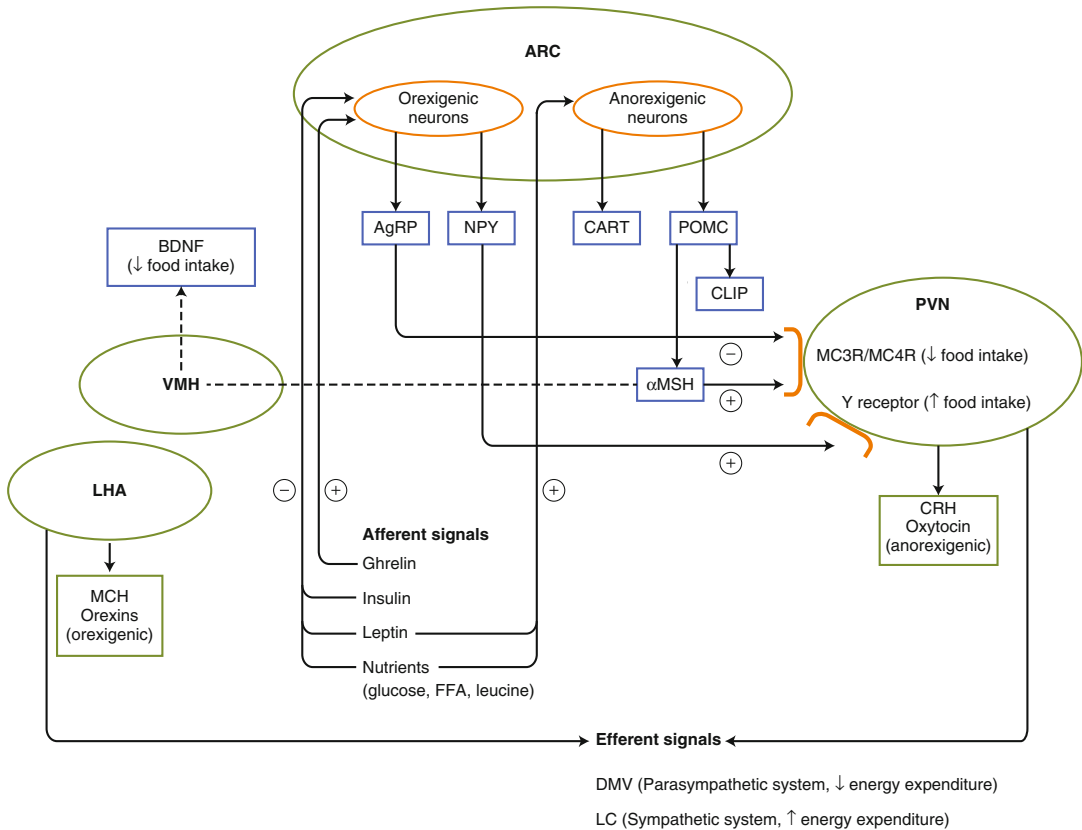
ARC

Orexigenic neurons

Anorexigenic neurons

AgRP

NPY

CART

POMC

CLIP

BDNF
(↓ food intake)

VMH

αMSH

PVN

MC3R/MC4R (↓ food intake)

Y receptor (↑ food intake)

⊖

⊕

⊕

LHA

⊖

⊕

⊕

CRH
Oxytocin
(anorexigenic)

MCH
Orexins
(orexigenic)

Afferent signals

Ghrelin

Insulin

Leptin

Nutrients
(glucose, FFA, leucine)

Efferent signals

DMV (Parasympathetic system, ↓ energy expenditure)

LC (Sympathetic system, ↑ energy expenditure)